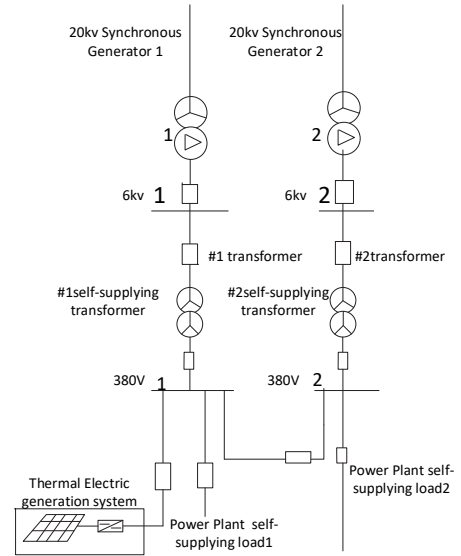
20kv Synchronous Generator 1

20kv Synchronous Generator 2

1

2

6kv 1

6kv 2

#1 transformer

#2transformer

#1self-supplying transformer

#2self-supplying transformer

380V 1

380V 2

Power Plant self-supplying load2

Thermal Electric generation system

Power Plant self-supplying load1